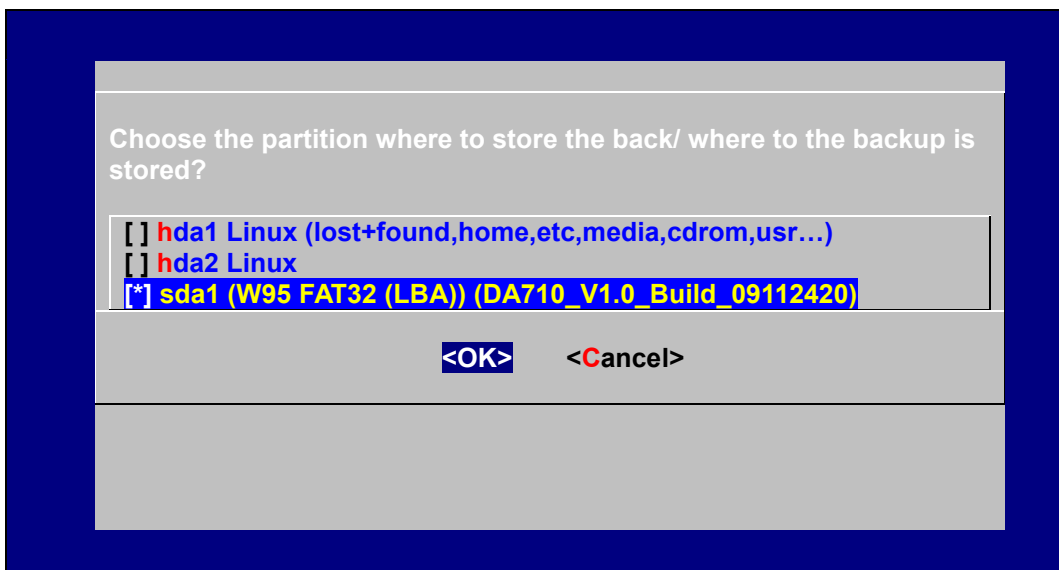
Choose the partition where to store the back/ where to the backup is stored?

[ ] hda1 Linux (lost+found,home,etc,media,cdrom,usr…)
[ ] hda2 Linux
[*] sda1 (W95 FAT32 (LBA)) (DA710_V1.0_Build_09112420)

<OK> <Cancel>